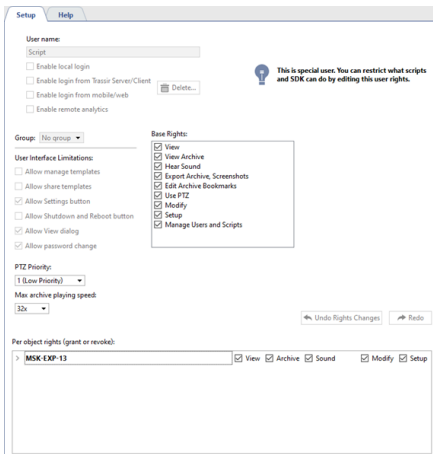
Setup Help

User name:
Script
Enable local login
Enable login from Trassir Server/Client
Enable login from mobile/web
Enable remote analytics
Delete...

This is special user. You can restrict what scripts and SDK can do by editing this user rights.

Group: No group

User Interface Limitations:
Allow manage templates
Allow share templates
Allow Settings button
Allow Shutdown and Reboot button
Allow View dialog
Allow password change

Base Rights:
View
View Archive
Hear Sound
Export Archive, Screenshots
Edit Archive Bookmarks
Use PTZ
Modify
Setup
Manage Users and Scripts

PTZ Priority:
1 (Low Priority)
Max archive playing speed:
32x

Undo Rights Changes
Redo

Per object rights (grant or revoke):
MSK-EXP-13 View Archive Sound Modify Setup